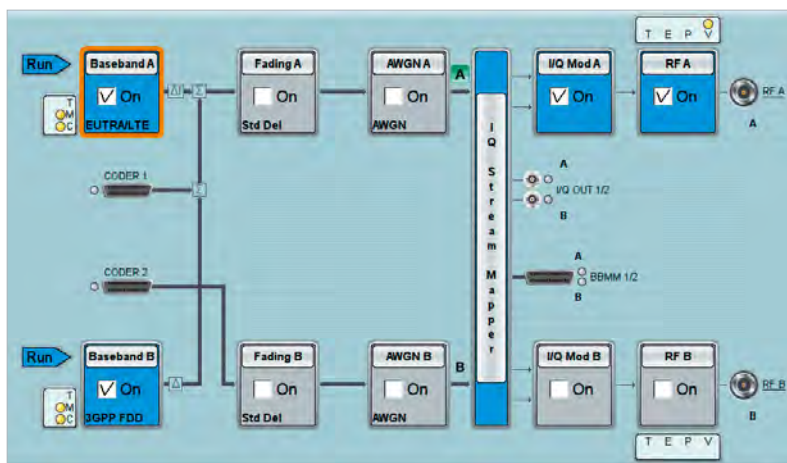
T E P V

Run

Baseband A
On
EUTRA/LTE

T
M
C

Δf
Σ

Fading A
On
Std Del

AWGN A
On
AWGN

A

I
Q
S
t
r
e
a
m
M
a
p
p
e
r

I/Q Mod A
On

RF A
On

RF A
A

CODER 1

Σ

A
I/Q OUT 1/2
B

CODER 2

A
BBMM 1/2
B

Run

Baseband B
On
3GPP FDD

T
M
C

Δf

Fading B
On
Std Del

AWGN B
On
AWGN

B

I/Q Mod B
On

RF B
On

RF B
B

T E P V